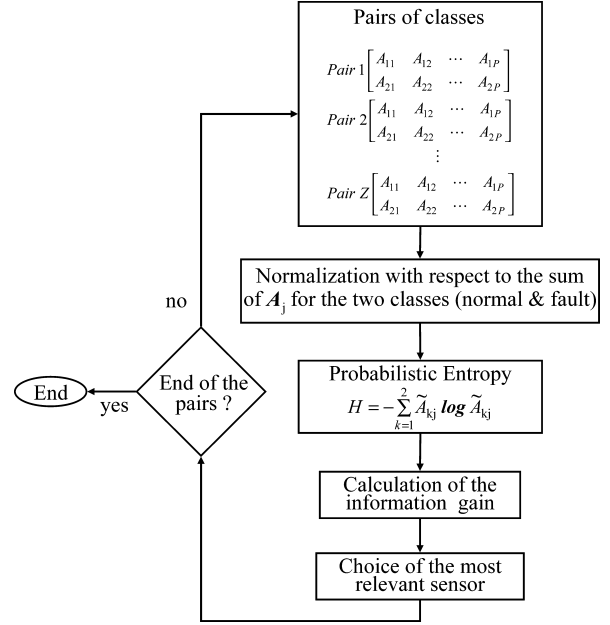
Pairs of classes

$Pair\ 1 \begin{bmatrix} A_{11} & A_{12} & \cdots & A_{1P} \\ A_{21} & A_{22} & \cdots & A_{2P} \end{bmatrix}$

$Pair\ 2 \begin{bmatrix} A_{11} & A_{12} & \cdots & A_{1P} \\ A_{21} & A_{22} & \cdots & A_{2P} \end{bmatrix}$

$\vdots$

$Pair\ Z \begin{bmatrix} A_{11} & A_{12} & \cdots & A_{1P} \\ A_{21} & A_{22} & \cdots & A_{2P} \end{bmatrix}$

Normalization with respect to the sum of $\boldsymbol{A}_{\text{j}}$ for the two classes (normal & fault)

Probabilistic Entropy

$H = -\sum_{k=1}^{2} \widetilde{A}_{\text{kj}}\ \boldsymbol{log}\ \widetilde{A}_{\text{kj}}$

Calculation of the information gain

Choice of the most relevant sensor

End of the pairs ?

no

yes

End